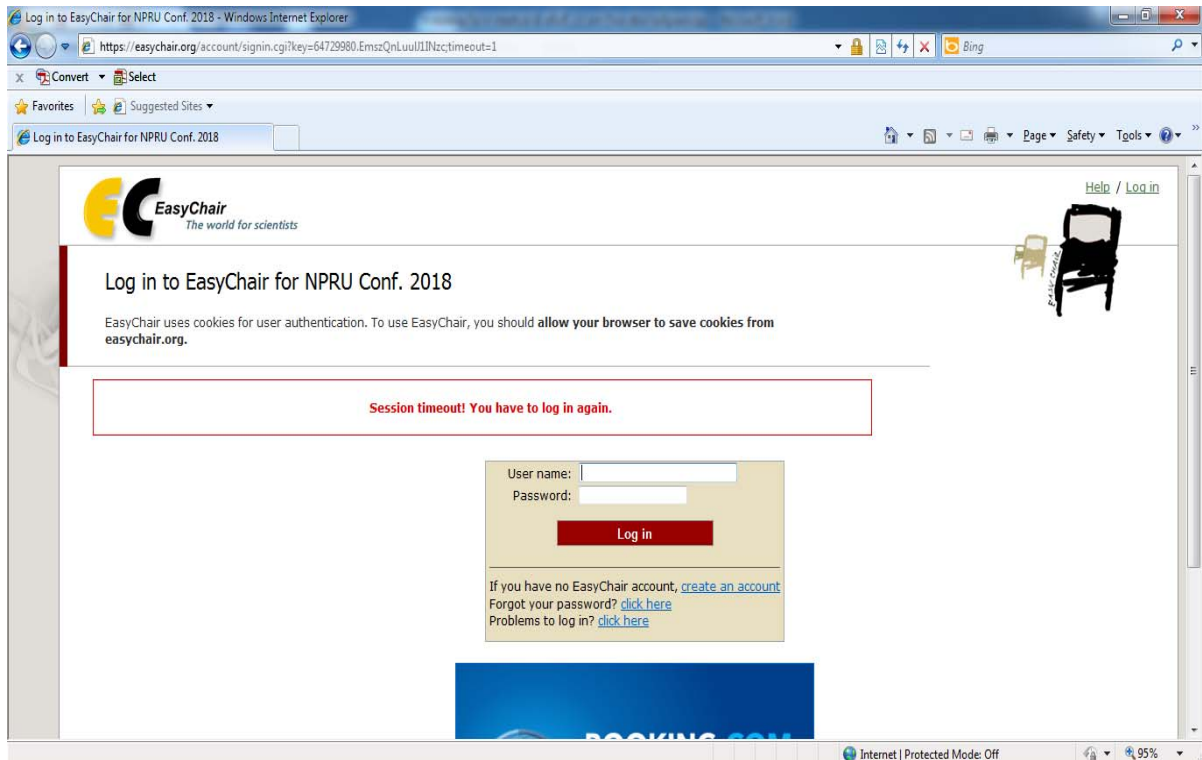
Log in to EasyChair for NPRU Conf. 2018 - Windows Internet Explorer

https://easychair.org/account/signin.cgi?key=64729980.EmszQnLuulJ1lNzc;timeout=1

Bing

Convert Select

Favorites Suggested Sites

Log in to EasyChair for NPRU Conf. 2018

Page Safety Tools

EasyChair
The world for scientists

Help / Log in

Log in to EasyChair for NPRU Conf. 2018

EasyChair uses cookies for user authentication. To use EasyChair, you should **allow your browser to save cookies from easychair.org.**

Session timeout! You have to log in again.

User name:
Password:

Log in

If you have no EasyChair account, create an account
Forgot your password? click here
Problems to log in? click here

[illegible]

Internet | Protected Mode: Off

95%